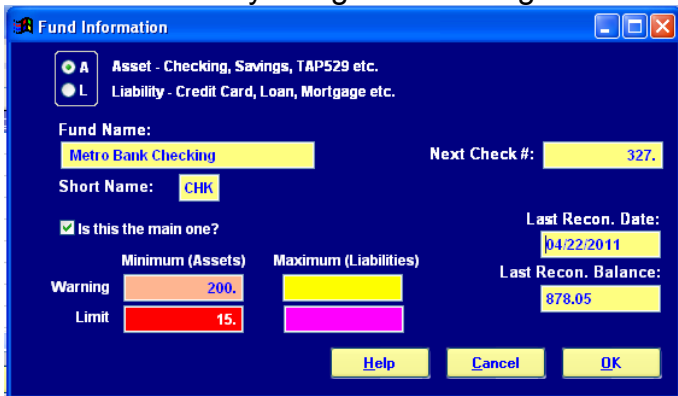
Fund Information

A Asset - Checking, Savings, TAP529 etc.
L Liability - Credit Card, Loan, Mortgage etc.

Fund Name:
Metro Bank Checking

Next Check #: 327.

Short Name: CHK

Is this the main one?

Last Recon. Date:
04/22/2011

Minimum (Assets) Maximum (Liabilities)

Warning 200.

Last Recon. Balance:
878.05

Limit 15.

Help Cancel OK